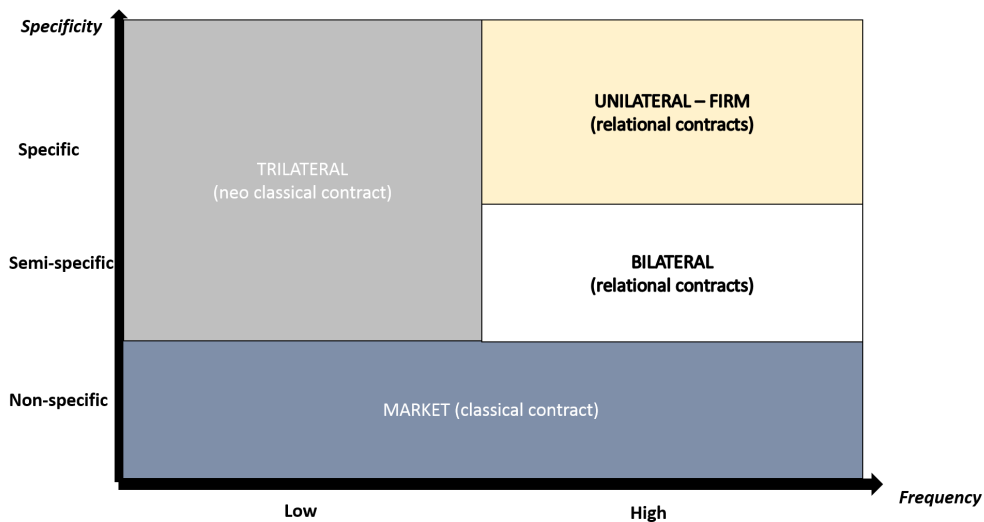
Specificity

Specific

Semi-specific

Non-specific

TRILATERAL
(neo classical contract)

UNILATERAL – FIRM
(relational contracts)

BILATERAL
(relational contracts)

MARKET (classical contract)

Frequency

Low

High